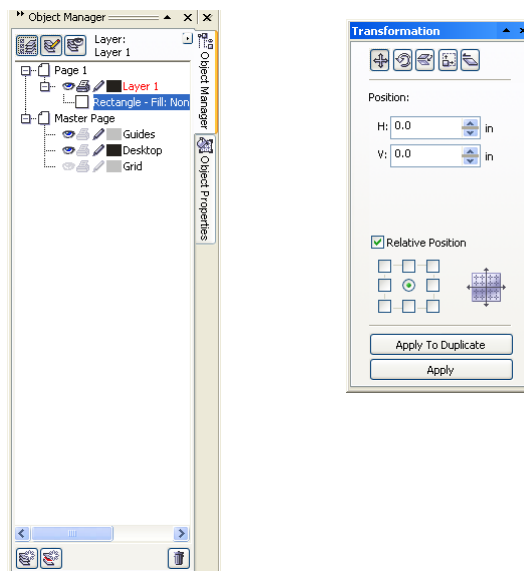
Object Manager

Layer:
Layer 1

Page 1
Layer 1
Rectangle - Fill: Non
Master Page
Guides
Desktop
Grid

Object Manager
Object Properties

Transformation

Position:
H: 0.0 in
V: 0.0 in

Relative Position

Apply To Duplicate
Apply